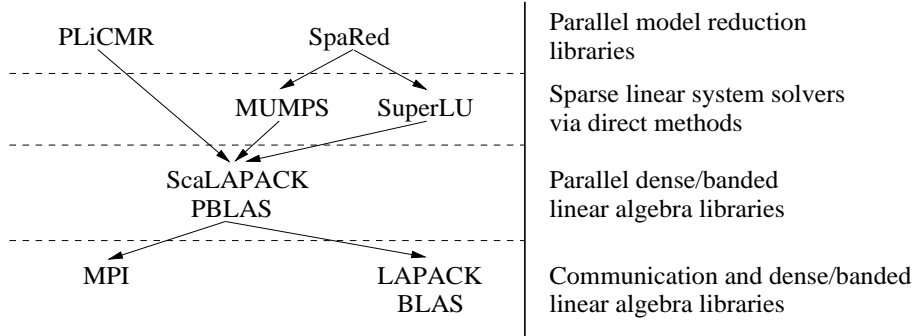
PLiCMR

SpaRed

Parallel model reduction libraries

MUMPS

SuperLU

Sparse linear system solvers via direct methods

ScaLAPACK
PBLAS

Parallel dense/banded linear algebra libraries

MPI

LAPACK
BLAS

Communication and dense/banded linear algebra libraries